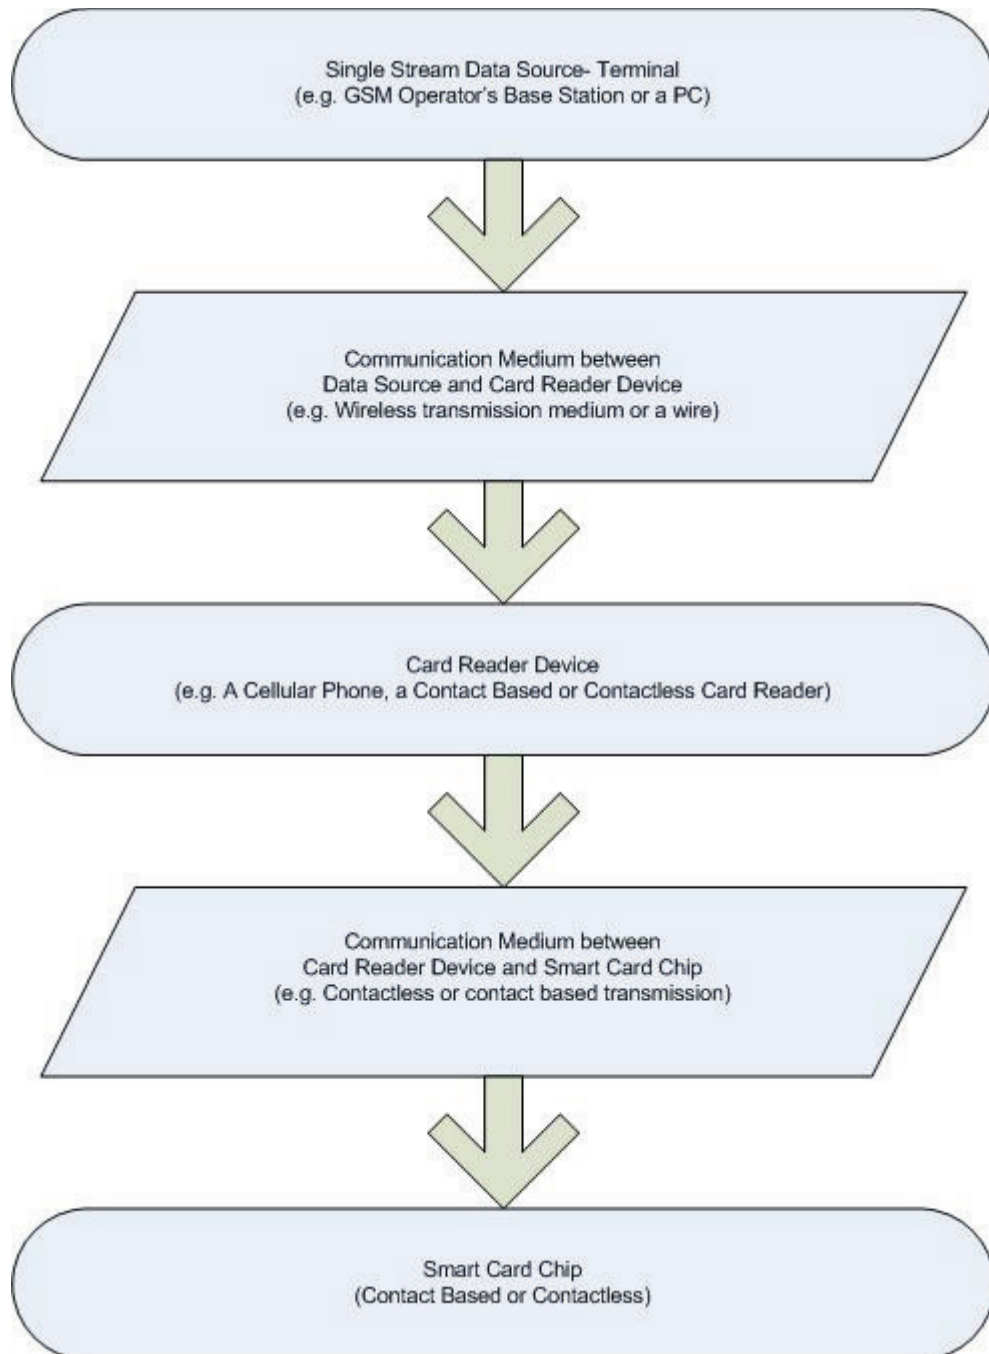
Single Stream Data Source- Terminal
(e.g. GSM Operator's Base Station or a PC)

Communication Medium between
Data Source and Card Reader Device
(e.g. Wireless transmission medium or a wire)

Card Reader Device
(e.g. A Cellular Phone, a Contact Based or Contactless Card Reader)

Communication Medium between
Card Reader Device and Smart Card Chip
(e.g. Contactless or contact based transmission)

Smart Card Chip
(Contact Based or Contactless)